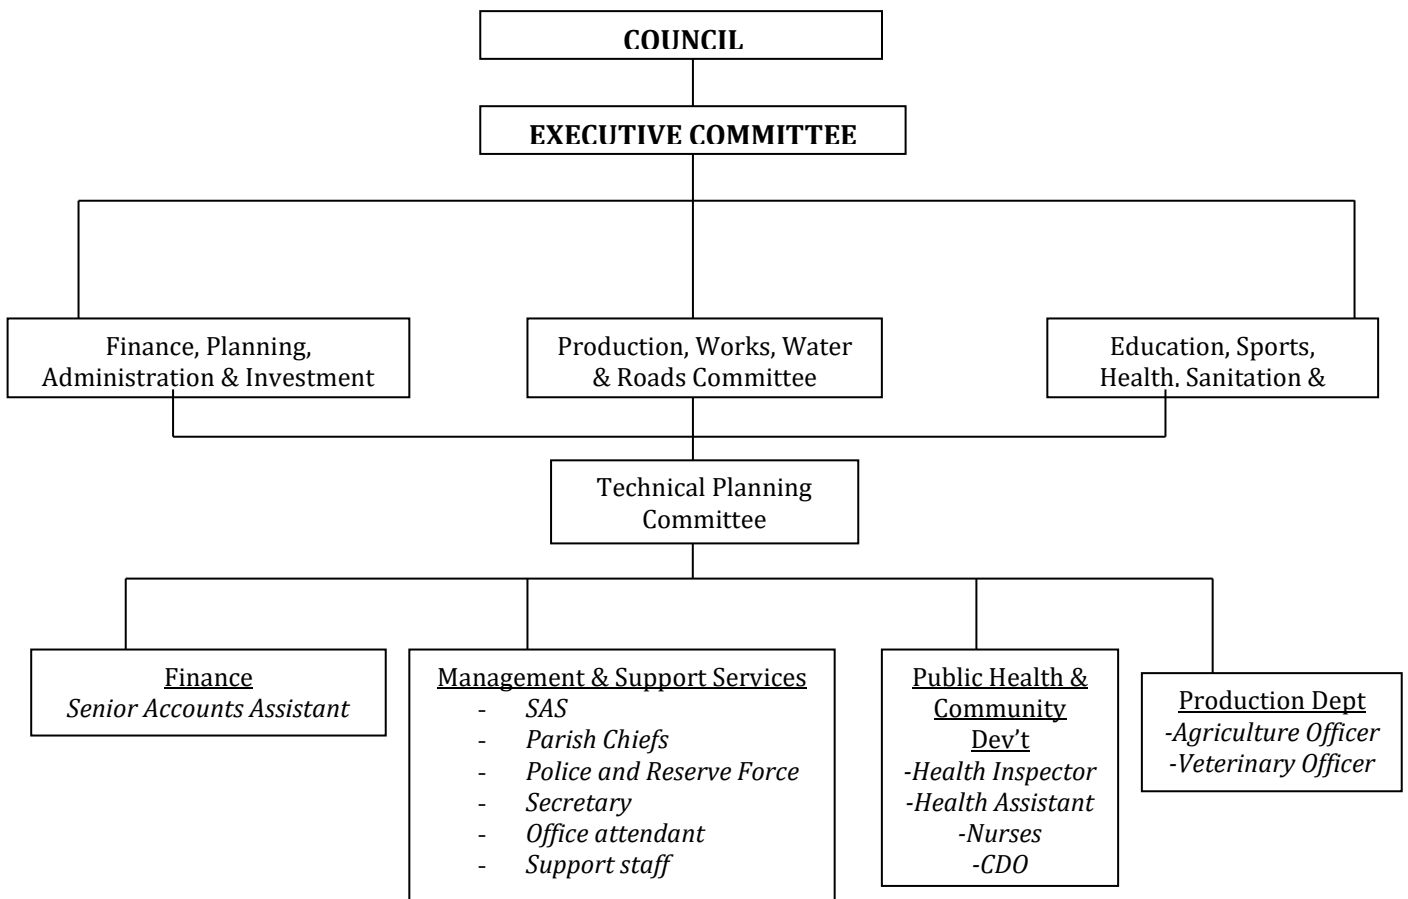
COUNCIL

EXECUTIVE COMMITTEE

Finance, Planning, Administration & Investment

Production, Works, Water & Roads Committee

Education, Sports, Health. Sanitation &

Technical Planning Committee

Finance
*Senior Accounts Assistant*

Management & Support Services
- *SAS*
- *Parish Chiefs*
- *Police and Reserve Force*
- *Secretary*
- *Office attendant*
- *Support staff*

Public Health & Community Dev't
*-Health Inspector*
*-Health Assistant*
*-Nurses*
*-CDO*

Production Dept
*-Agriculture Officer*
*-Veterinary Officer*